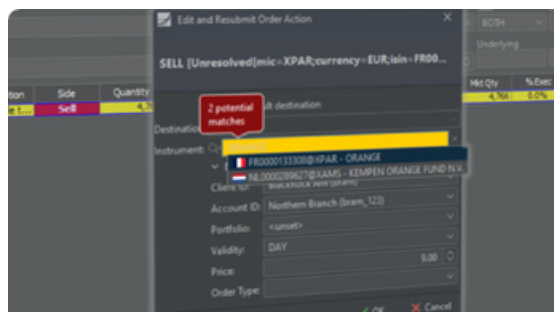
Edit and Resubmit Order Action

SELL [Unresolved[mic=XPAR;currency=EUR;isin=FR00...

2 potential matches

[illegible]it destination

Destination

Instrument: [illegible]

FR0000133308@XPAR - ORANGE
NL0000289627@XAMS - KEMPEN ORANGE FUND N.V.

Client ID: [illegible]
Account ID: Northern Branch (bram_123)
Portfolio: <unset>
Validity: DAY
Price: 0.00
Order Type:

OK
Cancel

BOTH
Underlying

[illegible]tion | Side | Quantity
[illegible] | Sell | 4,7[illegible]

Mkt Qty | % Exec
4,766 | 0.0%